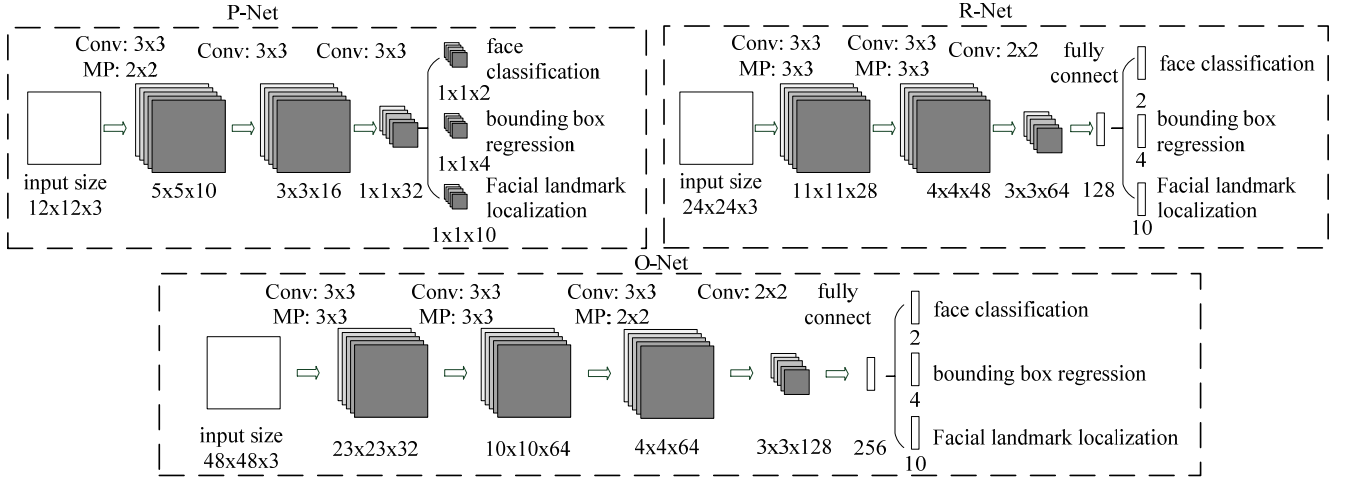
P-Net

Conv: 3x3
MP: 2x2

Conv: 3x3

Conv: 3x3

face classification

1x1x2

bounding box regression

1x1x4

Facial landmark localization

1x1x10

input size
12x12x3

5x5x10

3x3x16

1x1x32

R-Net

Conv: 3x3
MP: 3x3

Conv: 3x3
MP: 3x3

Conv: 2x2

fully connect

face classification

2

bounding box regression

4

Facial landmark localization

10

input size
24x24x3

11x11x28

4x4x48

3x3x64

128

O-Net

Conv: 3x3
MP: 3x3

Conv: 3x3
MP: 3x3

Conv: 3x3
MP: 2x2

Conv: 2x2

fully connect

face classification

2

bounding box regression

4

Facial landmark localization

10

input size
48x48x3

23x23x32

10x10x64

4x4x64

3x3x128

256